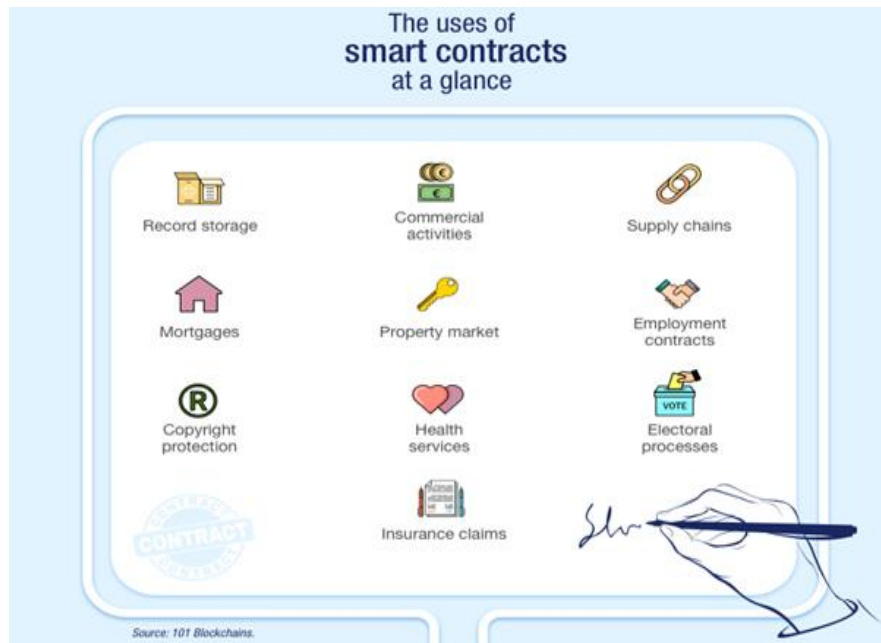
The uses of
smart contracts
at a glance

Record storage

Commercial activities

Supply chains

Mortgages

Property market

Employment contracts

Copyright protection

Health services

VOTE

Electoral processes

CONTRACT

Insurance claims

Source: 101 Blockchains.